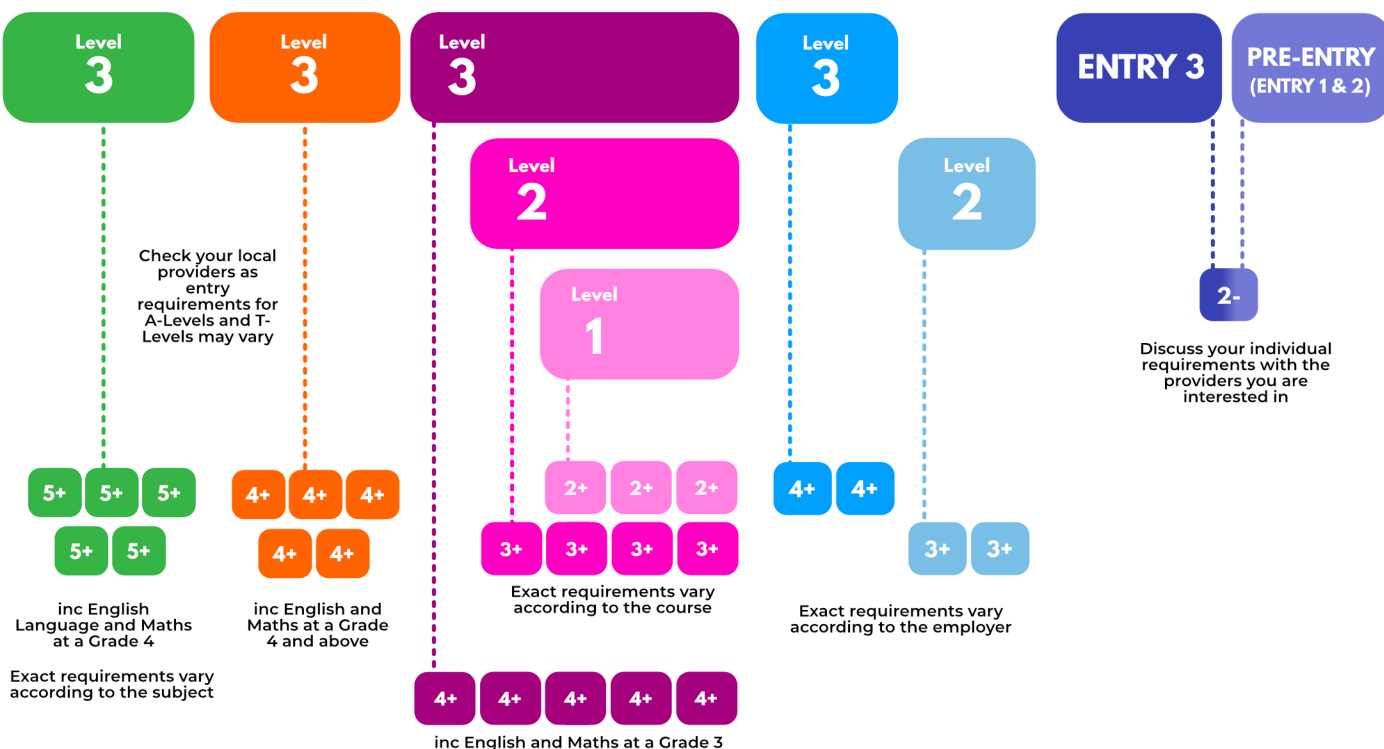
Level
3

Level
3

Level
3

Level
3

ENTRY 3

PRE-ENTRY
(ENTRY 1 & 2)

Level
2

Level
2

Check your local providers as entry requirements for A-Levels and T-Levels may vary

Level
1

2-

Discuss your individual requirements with the providers you are interested in

5+ 5+ 5+
5+ 5+

inc English Language and Maths at a Grade 4

Exact requirements vary according to the subject

4+ 4+ 4+
4+ 4+

inc English and Maths at a Grade 4 and above

2+ 2+ 2+
3+ 3+ 3+ 3+

Exact requirements vary according to the course

4+ 4+

3+ 3+

Exact requirements vary according to the employer

4+ 4+ 4+ 4+ 4+

inc English and Maths at a Grade 3